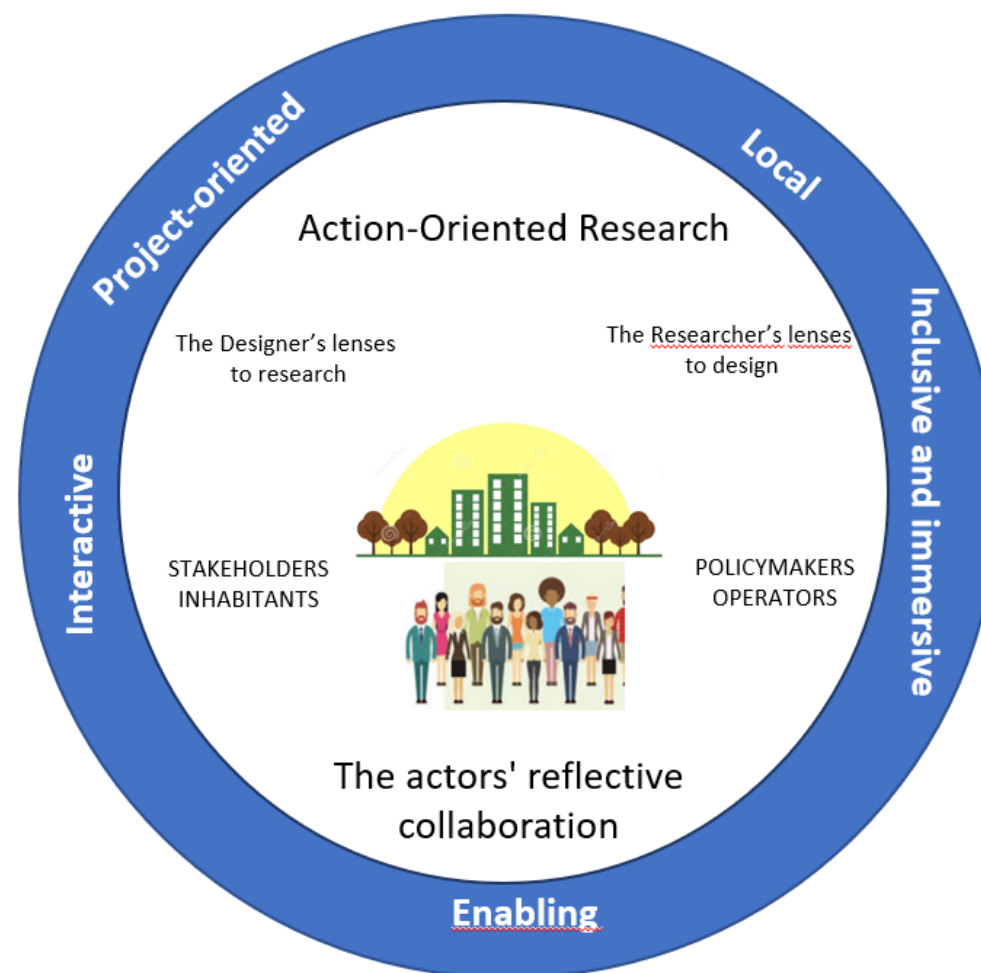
Project-oriented

Local

Action-Oriented Research

Inclusive and immersive

The Designer's lenses to research

The Researcher's lenses to design

Interactive

STAKEHOLDERS INHABITANTS

POLICYMAKERS OPERATORS

The actors' reflective collaboration

Enabling